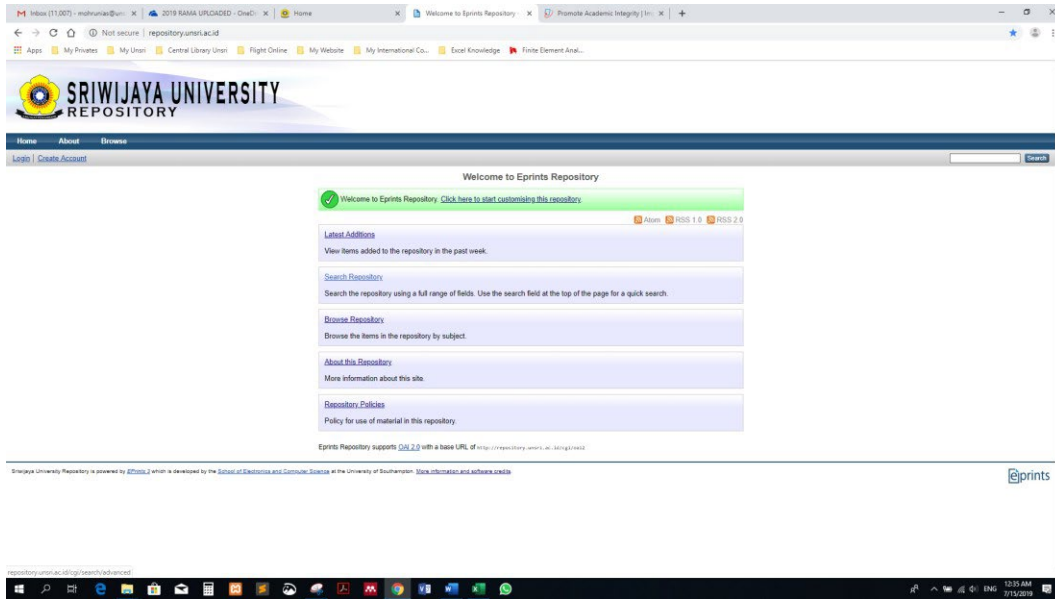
M Inbox (11,007) - mohrunias@uns × | 2019 RAMA UPLOADED - OneDr × | Home × | Welcome to Eprints Repository × | Promote Academic Integrity | In × | +

← → C ⓘ Not secure | repository.unsri.ac.id

Apps | My Privates | My Unsri | Central Library Unsri | Flight Online | My Website | My International Co... | Excel Knowledge | Finite Element Anal...

SRIWIJAYA UNIVERSITY REPOSITORY

Home About Browse

Login | Create Account

Search

Welcome to Eprints Repository

Welcome to Eprints Repository. Click here to start customising this repository.

Atom RSS 1.0 RSS 2.0

Latest Additions
View items added to the repository in the past week.

Search Repository
Search the repository using a full range of fields. Use the search field at the top of the page for a quick search.

Browse Repository
Browse the items in the repository by subject.

About this Repository
More information about this site.

Repository Policies
Policy for use of material in this repository.

Eprints Repository supports OAI 2.0 with a base URL of http://repository.unsri.ac.id/cgi/oai2

Sriwijaya University Repository is powered by EPrints 3 which is developed by the School of Electronics and Computer Science at the University of Southampton. More information and software credits.

eprints

repository.unsri.ac.id/cgi/search/advanced

ENG 12:35 AM 7/15/2019